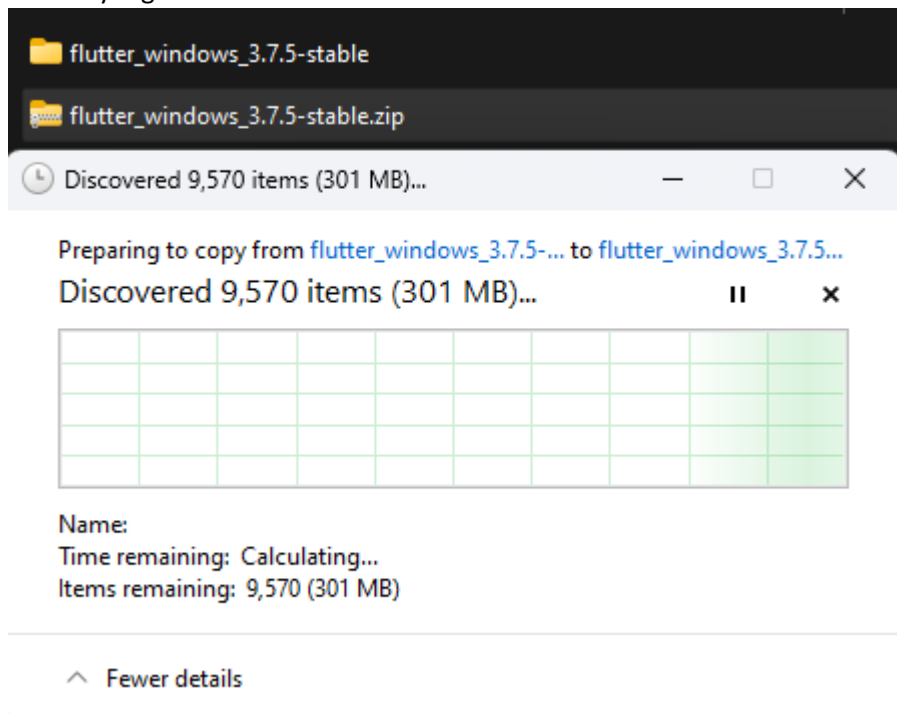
flutter_windows_3.7.5-stable

flutter_windows_3.7.5-stable.zip

Discovered 9,570 items (301 MB)...

Preparing to copy from flutter_windows_3.7.5-... to flutter_windows_3.7.5...

Discovered 9,570 items (301 MB)...

Name:
Time remaining: Calculating...
Items remaining: 9,570 (301 MB)

Fewer details